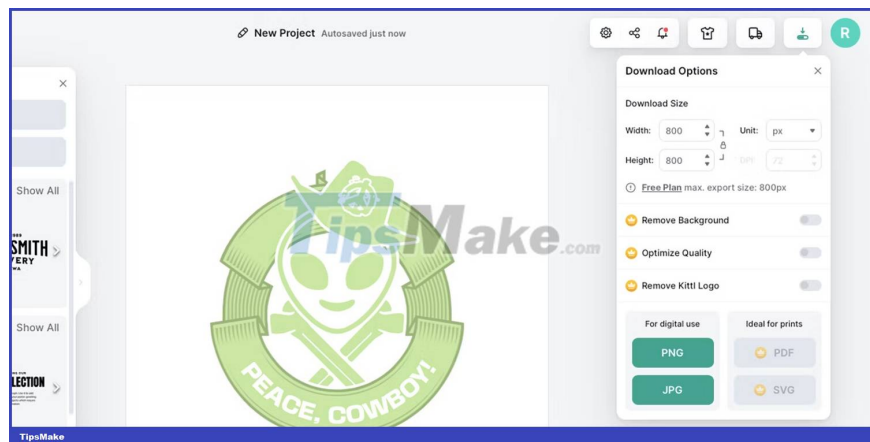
New Project Autosaved just now

R

Download Options

Download Size

Width: 800

Unit: px

Height: 800

DPI 72

Free Plan max. export size: 800px

Remove Background

Optimize Quality

Remove Kittl Logo

For digital use

Ideal for prints

PNG

PDF

JPG

SVG

Show All

SMITH

VERY

Show All

LECTION

TipsMake.com

PEACE, COWBOY!

TipsMake